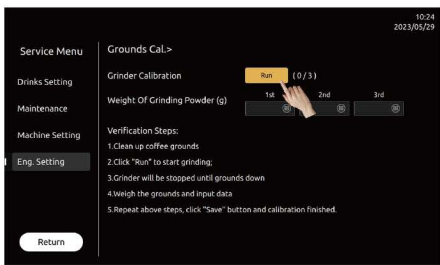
10:24
2023/05/29

Service Menu

Drinks Setting

Maintenance

Machine Setting

Eng. Setting

Return

Grounds Cal.>

Grinder Calibration

Run

( 0 / 3 )

Weight Of Grinding Powder (g)

1st

2nd

3rd

Verification Steps:

1.Clean up coffee grounds

2.Click "Run" to start grinding;

3.Grinder will be stopped until grounds down

4.Weigh the grounds and input data

5.Repeat above steps, click "Save" button and calibration finished.